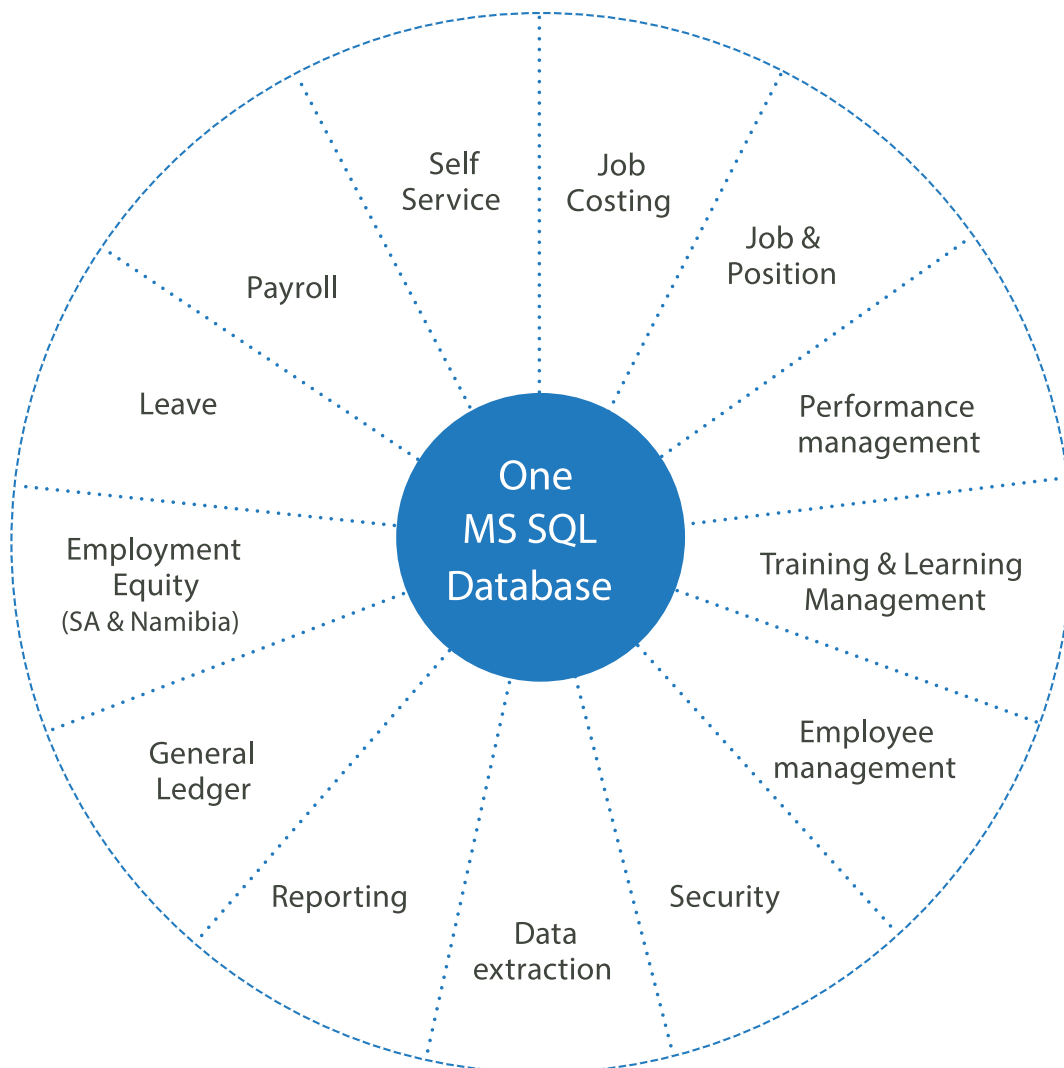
One MS SQL Database

Self Service

Job Costing

Job & Position

Performance management

Training & Learning Management

Employee management

Security

Data extraction

Reporting

General Ledger

Employment Equity (SA & Namibia)

Leave

Payroll